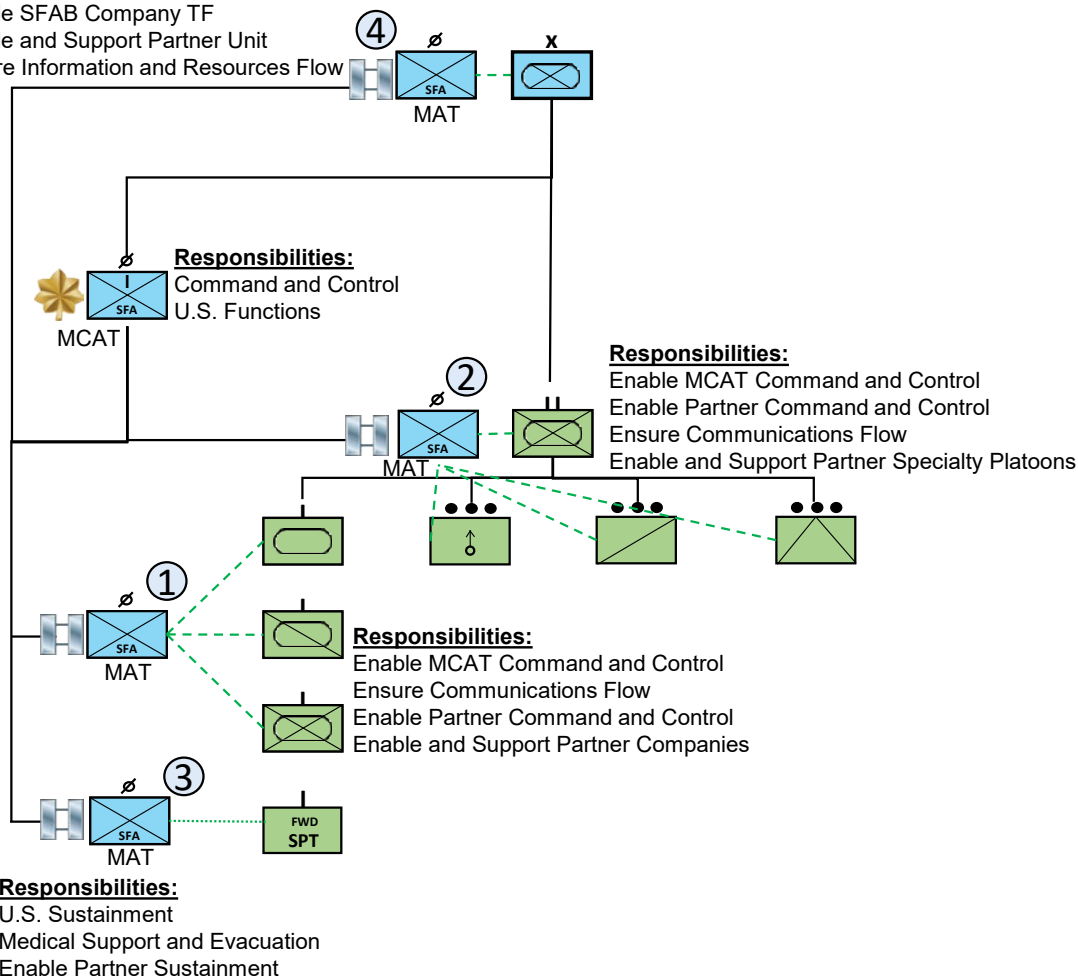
e SFAB Company TF
e and Support Partner Unit
e Information and Resources Flow

4
ø
SFA
MAT
x

ø
I
SFA
MCAT
Responsibilities:
Command and Control
U.S. Functions

2
ø
SFA
MAT
II
Responsibilities:
Enable MCAT Command and Control
Enable Partner Command and Control
Ensure Communications Flow
Enable and Support Partner Specialty Platoons

1
ø
SFA
MAT
Responsibilities:
Enable MCAT Command and Control
Ensure Communications Flow
Enable Partner Command and Control
Enable and Support Partner Companies

3
ø
SFA
MAT
FWD
SPT

Responsibilities:
U.S. Sustainment
Medical Support and Evacuation
Enable Partner Sustainment